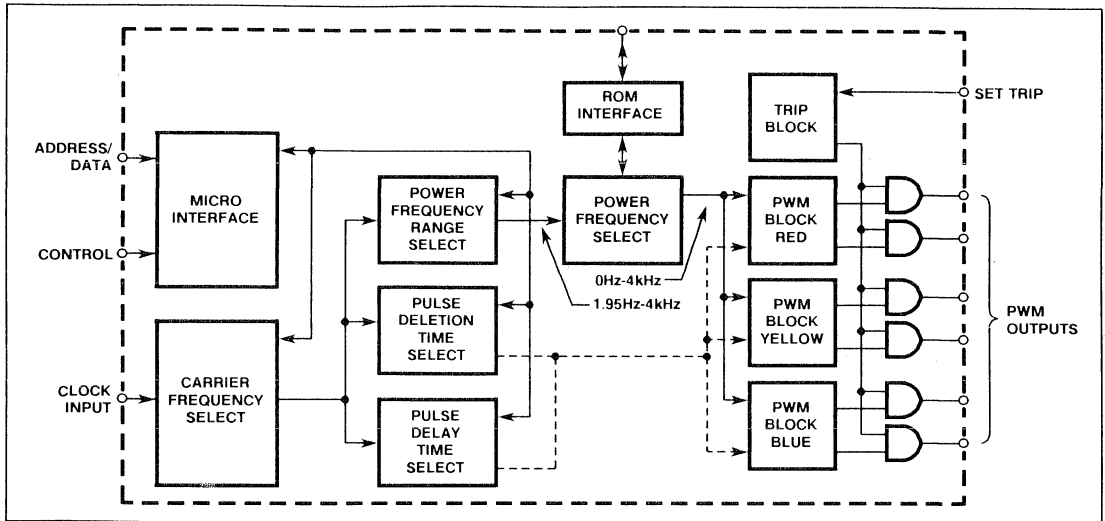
ADDRESS/ DATA

CONTROL

CLOCK INPUT

MICRO INTERFACE

CARRIER FREQUENCY SELECT

POWER FREQUENCY RANGE SELECT

PULSE DELETION TIME SELECT

PULSE DELAY TIME SELECT

ROM INTERFACE

POWER FREQUENCY SELECT

0Hz-4kHz

1.95Hz-4kHz

TRIP BLOCK

SET TRIP

PWM BLOCK RED

PWM BLOCK YELLOW

PWM BLOCK BLUE

PWM OUTPUTS